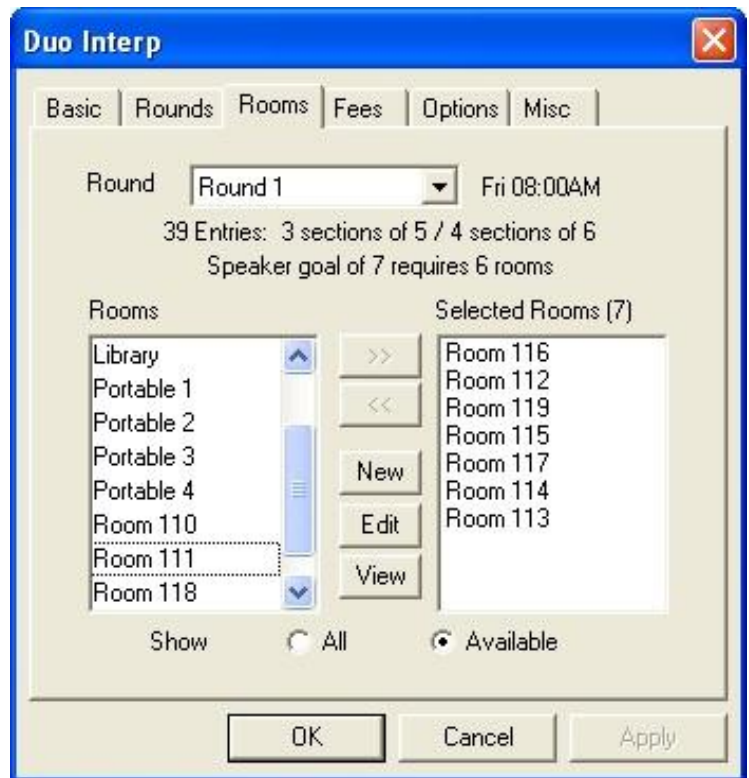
Duo Interp

Basic | Rounds | Rooms | Fees | Options | Misc

Round Round 1 Fri 08:00AM

39 Entries: 3 sections of 5 / 4 sections of 6

Speaker goal of 7 requires 6 rooms

Rooms

Library
Portable 1
Portable 2
Portable 3
Portable 4
Room 110
Room 111
Room 118

>>
<<
New
Edit
View

Selected Rooms (7)

Room 116
Room 112
Room 119
Room 115
Room 117
Room 114
Room 113

Show All Available

OK Cancel Apply